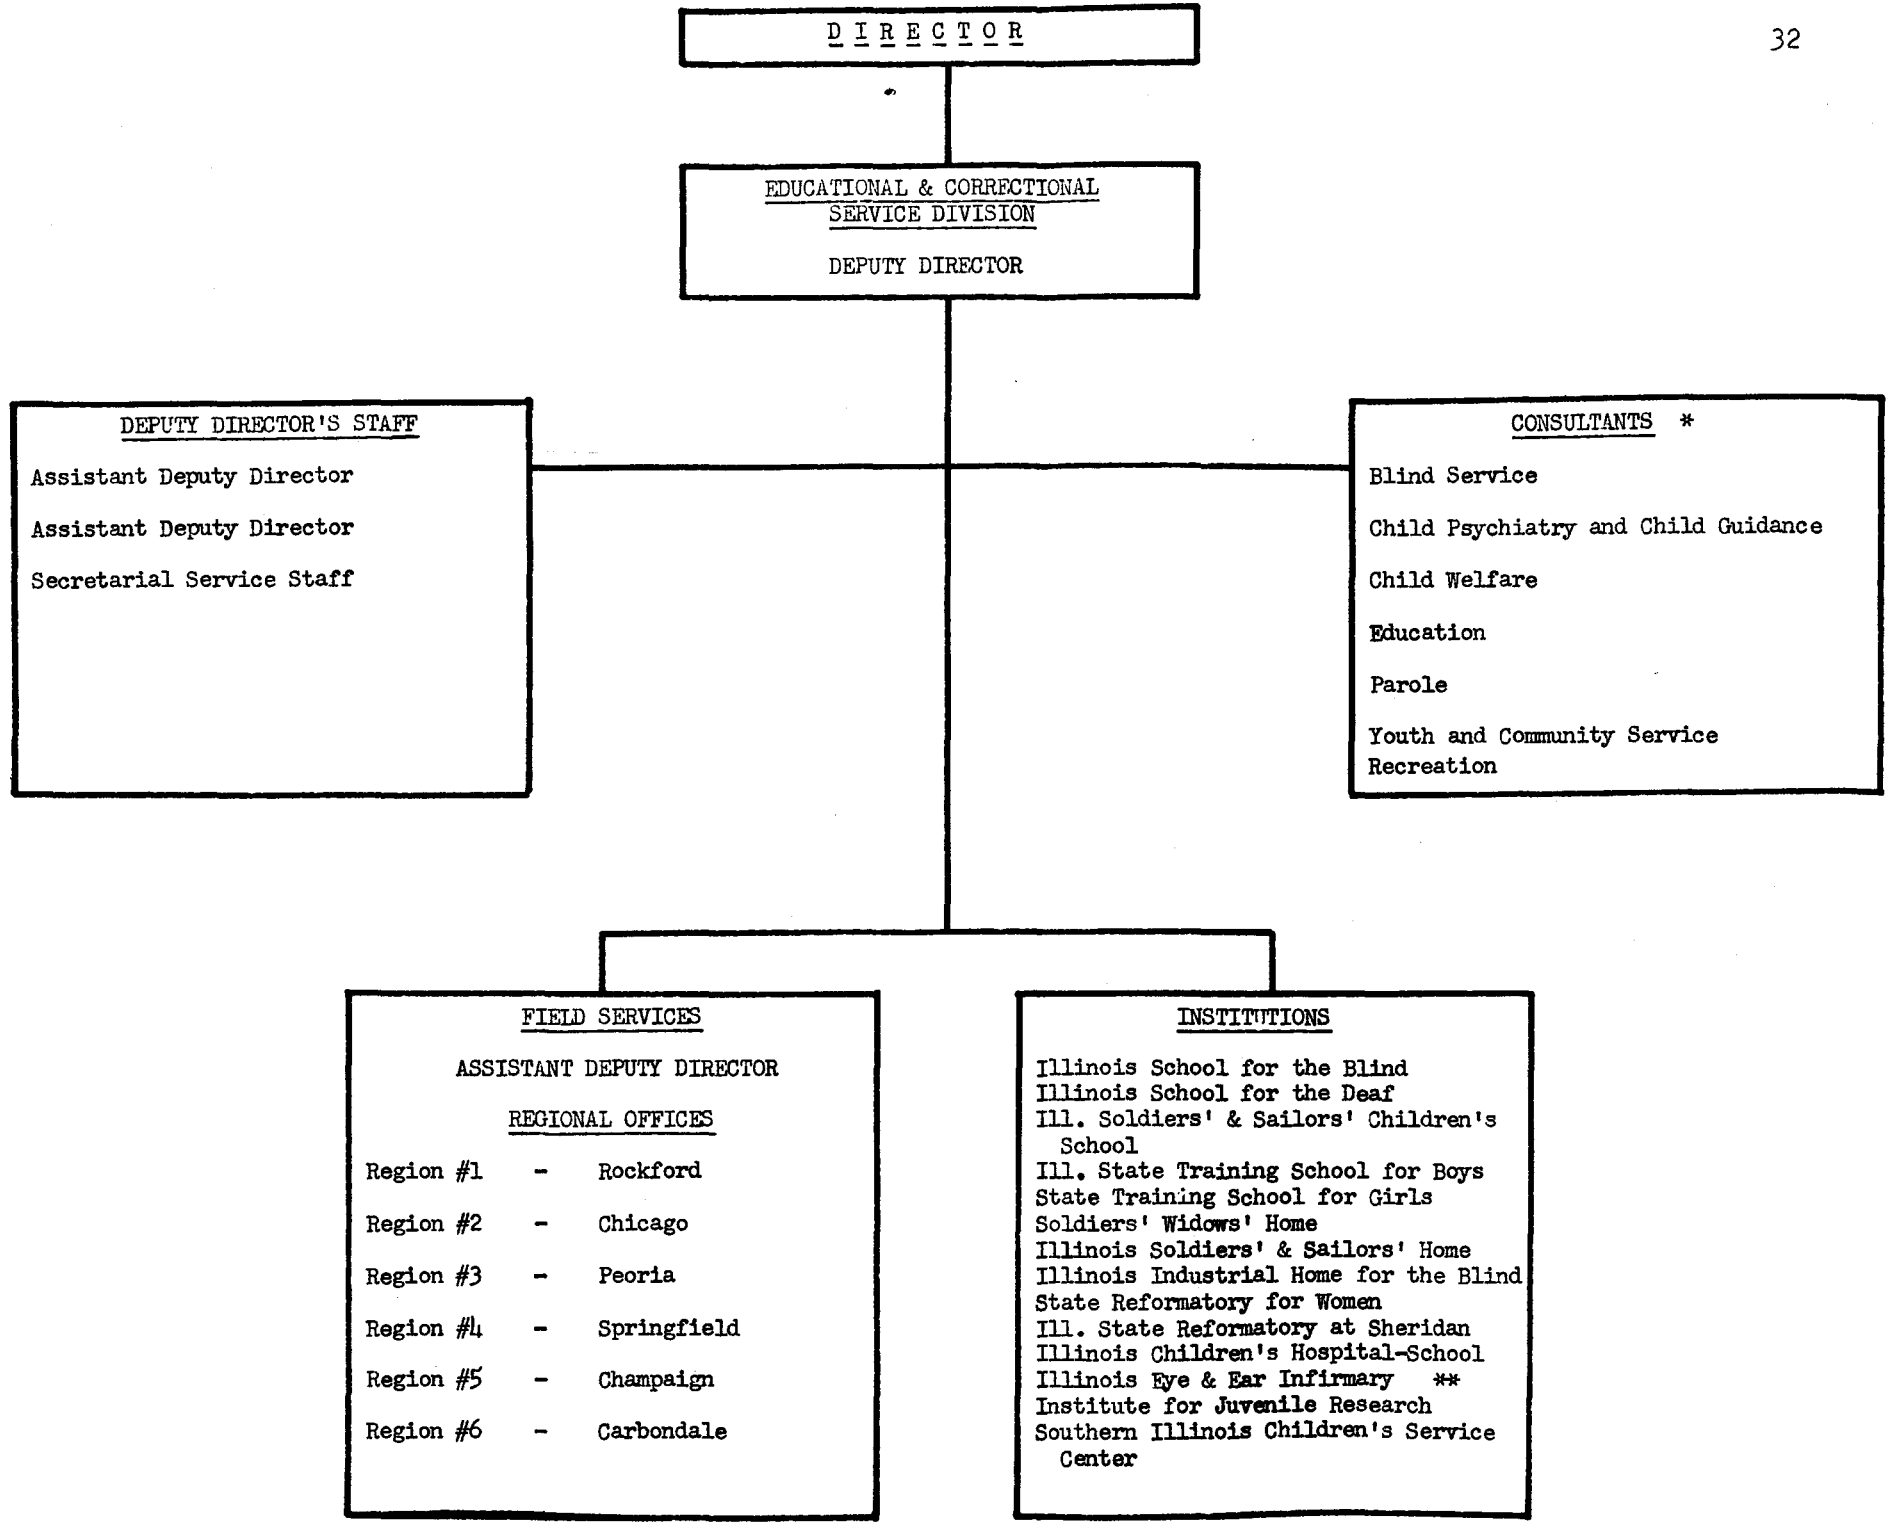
32

DIRECTOR

EDUCATIONAL & CORRECTIONAL SERVICE DIVISION

DEPUTY DIRECTOR

DEPUTY DIRECTOR'S STAFF

Assistant Deputy Director

Assistant Deputy Director

Secretarial Service Staff

CONSULTANTS *

Blind Service

Child Psychiatry and Child Guidance

Child Welfare

Education

Parole

Youth and Community Service Recreation

FIELD SERVICES

ASSISTANT DEPUTY DIRECTOR

REGIONAL OFFICES

Region #1 - Rockford

Region #2 - Chicago

Region #3 - Peoria

Region #4 - Springfield

Region #5 - Champaign

Region #6 - Carbondale

INSTITUTIONS

Illinois School for the Blind
Illinois School for the Deaf
Ill. Soldiers' & Sailors' Children's School
Ill. State Training School for Boys
State Training School for Girls
Soldiers' Widows' Home
Illinois Soldiers' & Sailors' Home
Illinois Industrial Home for the Blind
State Reformatory for Women
Ill. State Reformatory at Sheridan
Illinois Children's Hospital-School
Illinois Eye & Ear Infirmary **
Institute for Juvenile Research
Southern Illinois Children's Service Center